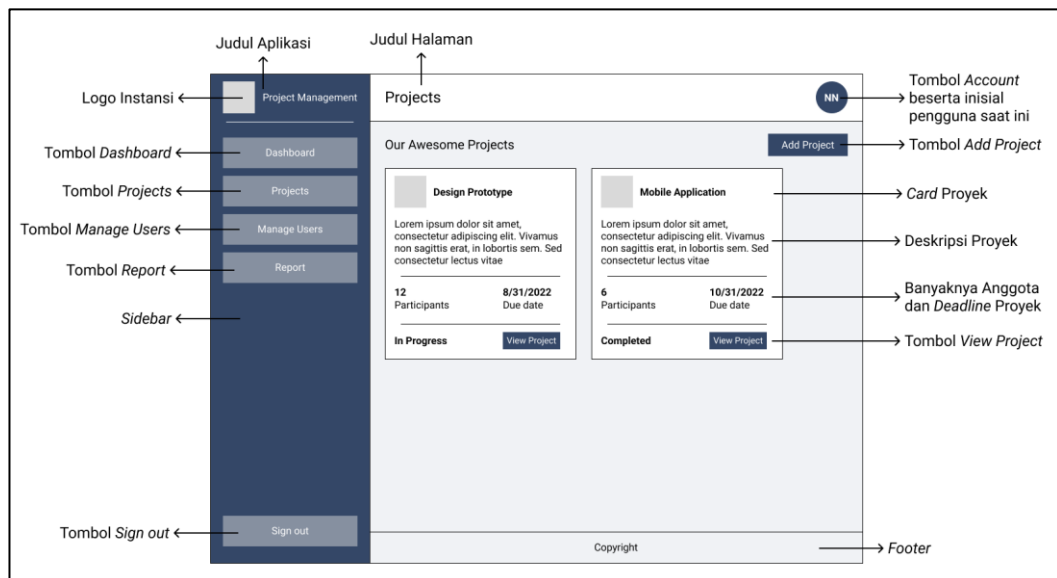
Judul Aplikasi

Judul Halaman

Logo Instansi

Project Management

Projects

NN

Tombol Account beserta inisial pengguna saat ini

Tombol Dashboard

Dashboard

Our Awesome Projects

Add Project

Tombol Add Project

Tombol Projects

Projects

Design Prototype

Mobile Application

Card Proyek

Tombol Manage Users

Manage Users

Lorem ipsum dolor sit amet, consectetur adipiscing elit. Vivamus non sagittis erat, in lobortis sem. Sed consectetur lectus vitae

Lorem ipsum dolor sit amet, consectetur adipiscing elit. Vivamus non sagittis erat, in lobortis sem. Sed consectetur lectus vitae

Deskripsi Proyek

Tombol Report

Report

12
Participants

8/31/2022
Due date

6
Participants

10/31/2022
Due date

Banyaknya Anggota dan Deadline Proyek

Sidebar

In Progress

View Project

Completed

View Project

Tombol View Project

Tombol Sign out

Sign out

Copyright

Footer